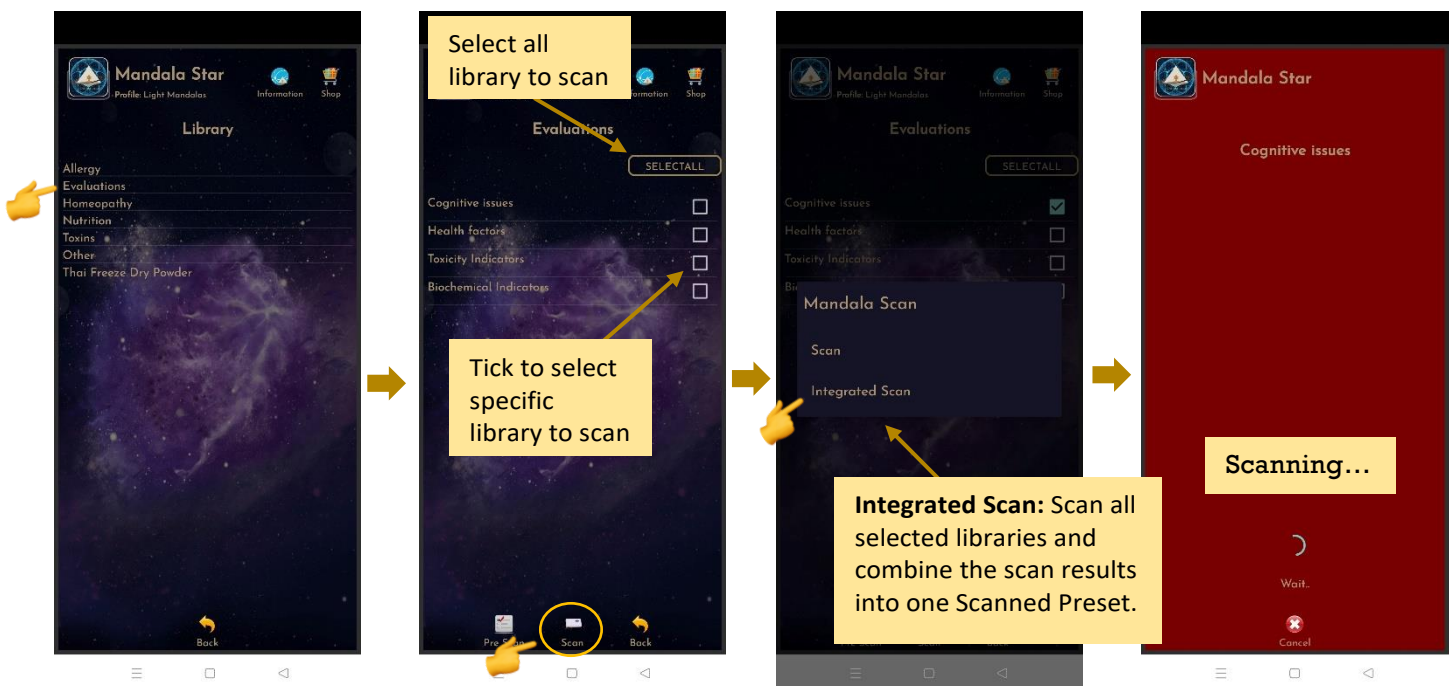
Mandala Star
Profile: Light Mandalas
Information
Shop

Library

Allergy
Evaluations
Homeopathy
Nutrition
Toxins
Other
Thai Freeze Dry Powder

Back

Select all library to scan

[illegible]formation
Shop

Evaluations

SELECTALL

Cognitive issues
Health factors
Toxicity Indicators
Biochemical Indicators

Tick to select specific library to scan

Pre S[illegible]
Scan
Back

Mandala Star
Profile: Light Mandalas
Information
Shop

Evaluations

SELECTALL

Cognitive issues
Health factors
Toxicity Indicators
Bio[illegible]

Mandala Scan

Scan

Integrated Scan

Integrated Scan: Scan all selected libraries and combine the scan results into one Scanned Preset.

Mandala Star

Cognitive issues

Scanning…

Wait.

Cancel